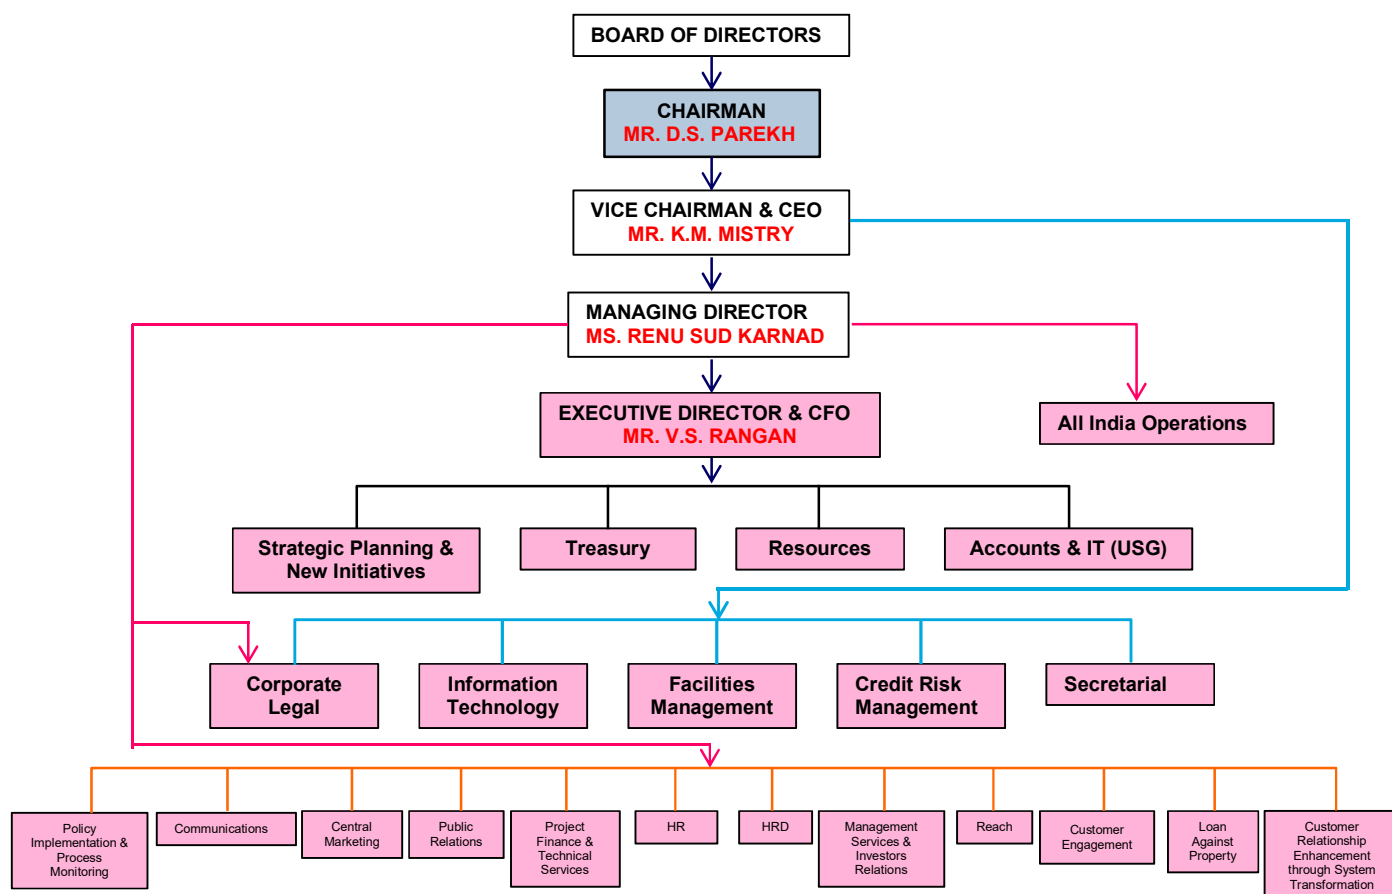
BOARD OF DIRECTORS

CHAIRMAN
MR. D.S. PAREKH

VICE CHAIRMAN & CEO
MR. K.M. MISTRY

MANAGING DIRECTOR
MS. RENU SUD KARNAD

EXECUTIVE DIRECTOR & CFO
MR. V.S. RANGAN

All India Operations

Strategic Planning & New Initiatives

Treasury

Resources

Accounts & IT (USG)

Corporate Legal

Information Technology

Facilities Management

Credit Risk Management

Secretarial

Policy Implementation & Process Monitoring

Communications

Central Marketing

Public Relations

Project Finance & Technical Services

HR

HRD

Management Services & Investors Relations

Reach

Customer Engagement

Loan Against Property

Customer Relationship Enhancement through System Transformation